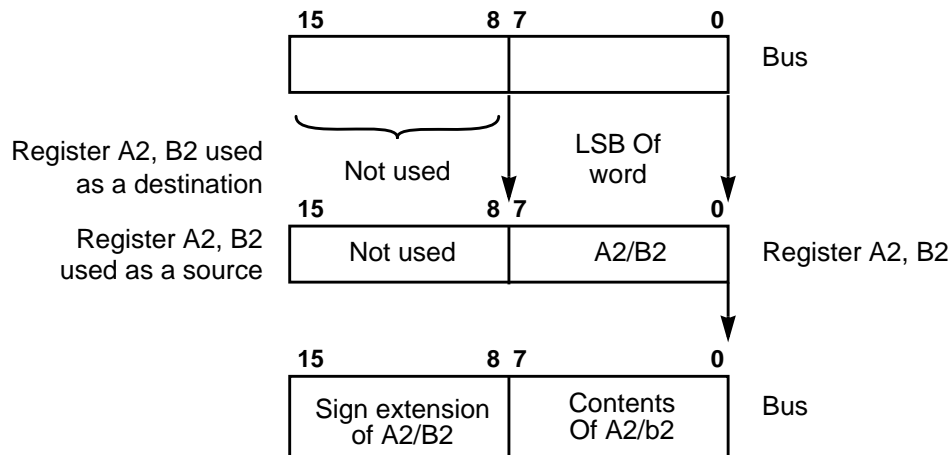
15 8 7 0

Bus

Register A2, B2 used as a destination

Not used

LSB Of word

15 8 7 0

Register A2, B2 used as a source

Not used

A2/B2

Register A2, B2

15 8 7 0

Sign extension of A2/B2

Contents Of A2/b2

Bus